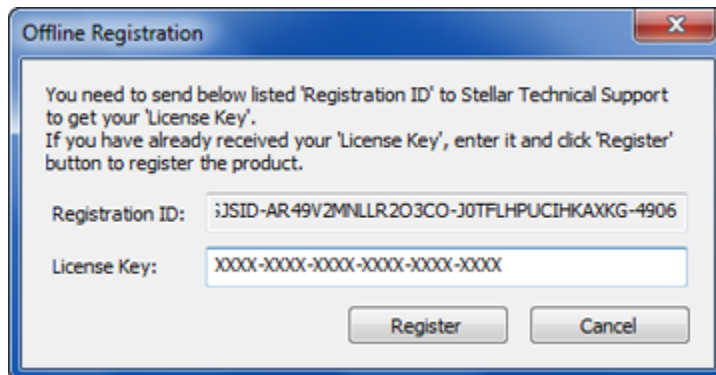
Offline Registration

You need to send below listed 'Registration ID' to Stellar Technical Support to get your 'License Key'.
If you have already received your 'License Key', enter it and click 'Register' button to register the product.

Registration ID: 5JSID-AR49V2MNLLR2O3CO-J0TFLHPUCIHKAXKG-4906

License Key: XXXX-XXXX-XXXX-XXXX-XXXX-XXXX

Register Cancel